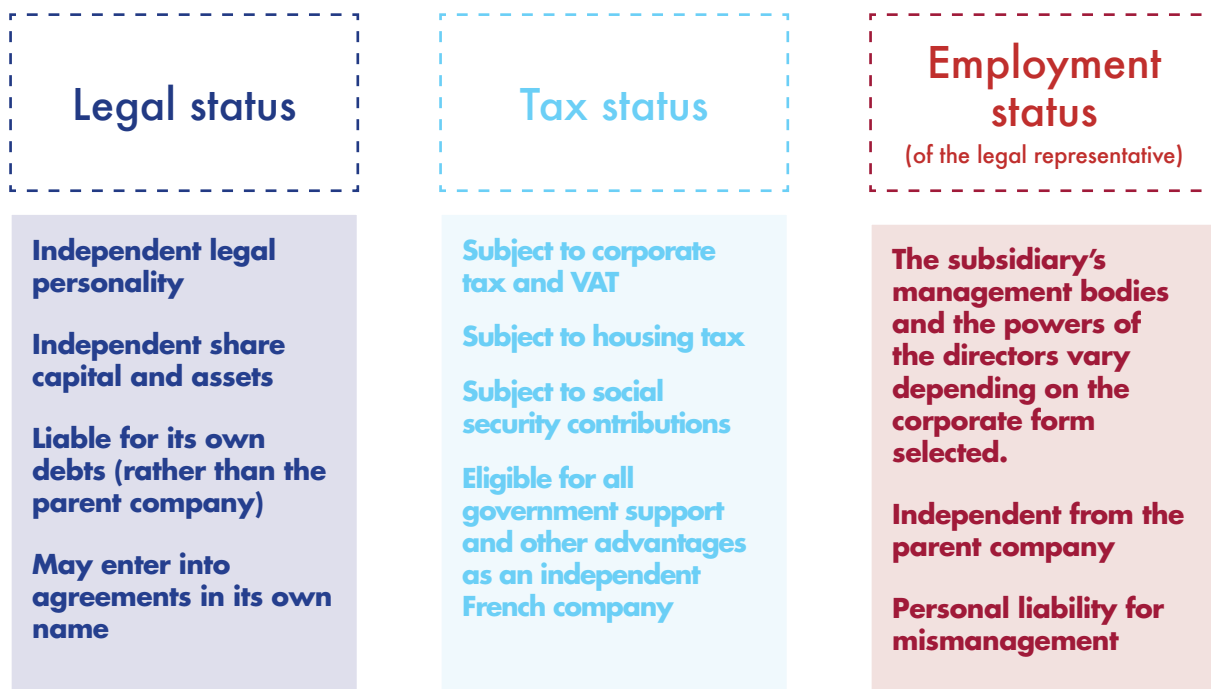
Legal status

Independent legal personality

Independent share capital and assets

Liable for its own debts (rather than the parent company)

May enter into agreements in its own name

Tax status

Subject to corporate tax and VAT

Subject to housing tax

Subject to social security contributions

Eligible for all government support and other advantages as an independent French company

Employment status
(of the legal representative)

The subsidiary’s management bodies and the powers of the directors vary depending on the corporate form selected.

Independent from the parent company

Personal liability for mismanagement